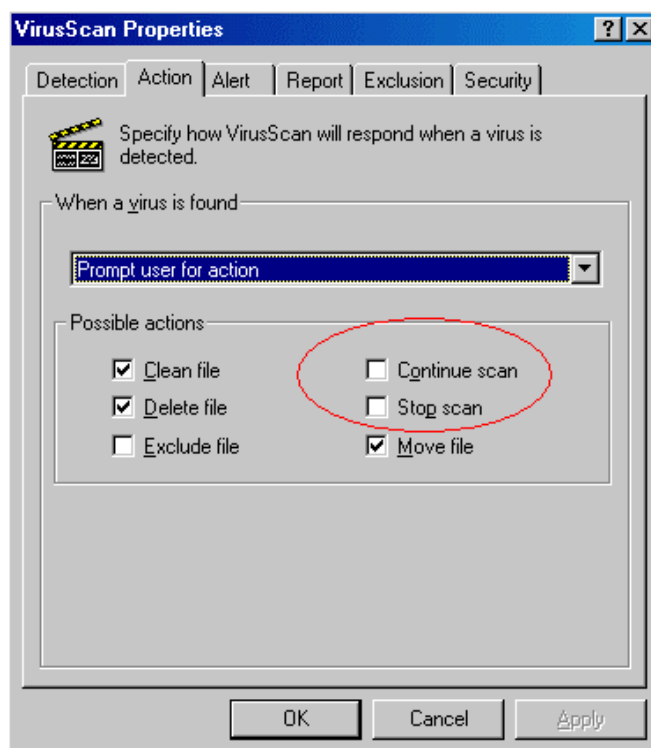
VirusScan Properties ? X

Detection | Action | Alert | Report | Exclusion | Security

Specify how VirusScan will respond when a virus is detected.

When a virus is found

Prompt user for action

Possible actions

Clean file
Delete file
Exclude file
Continue scan
Stop scan
Move file

OK Cancel Apply